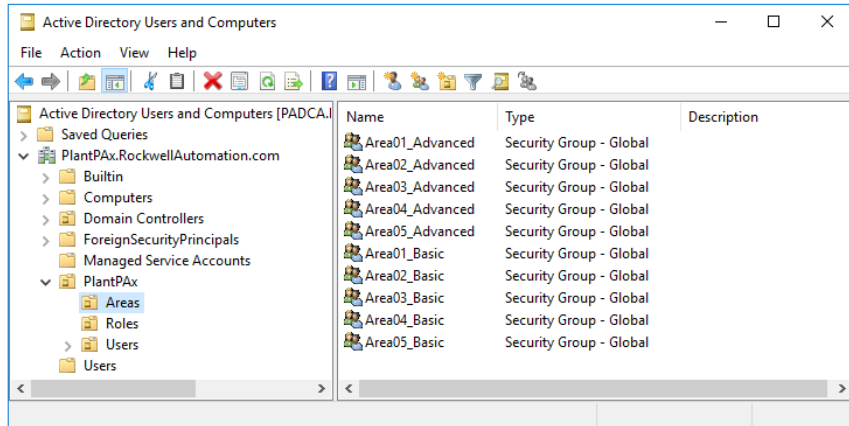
Active Directory Users and Computers

File Action View Help

Active Directory Users and Computers [PADCA.I
Saved Queries
PlantPAx.RockwellAutomation.com
Builtin
Computers
Domain Controllers
ForeignSecurityPrincipals
Managed Service Accounts
PlantPAx
Areas
Roles
Users
Users

| Name | Type | Description |
|---|---|---|
| Area01_Advanced | Security Group - Global | |
| Area02_Advanced | Security Group - Global | |
| Area03_Advanced | Security Group - Global | |
| Area04_Advanced | Security Group - Global | |
| Area05_Advanced | Security Group - Global | |
| Area01_Basic | Security Group - Global | |
| Area02_Basic | Security Group - Global | |
| Area03_Basic | Security Group - Global | |
| Area04_Basic | Security Group - Global | |
| Area05_Basic | Security Group - Global | |